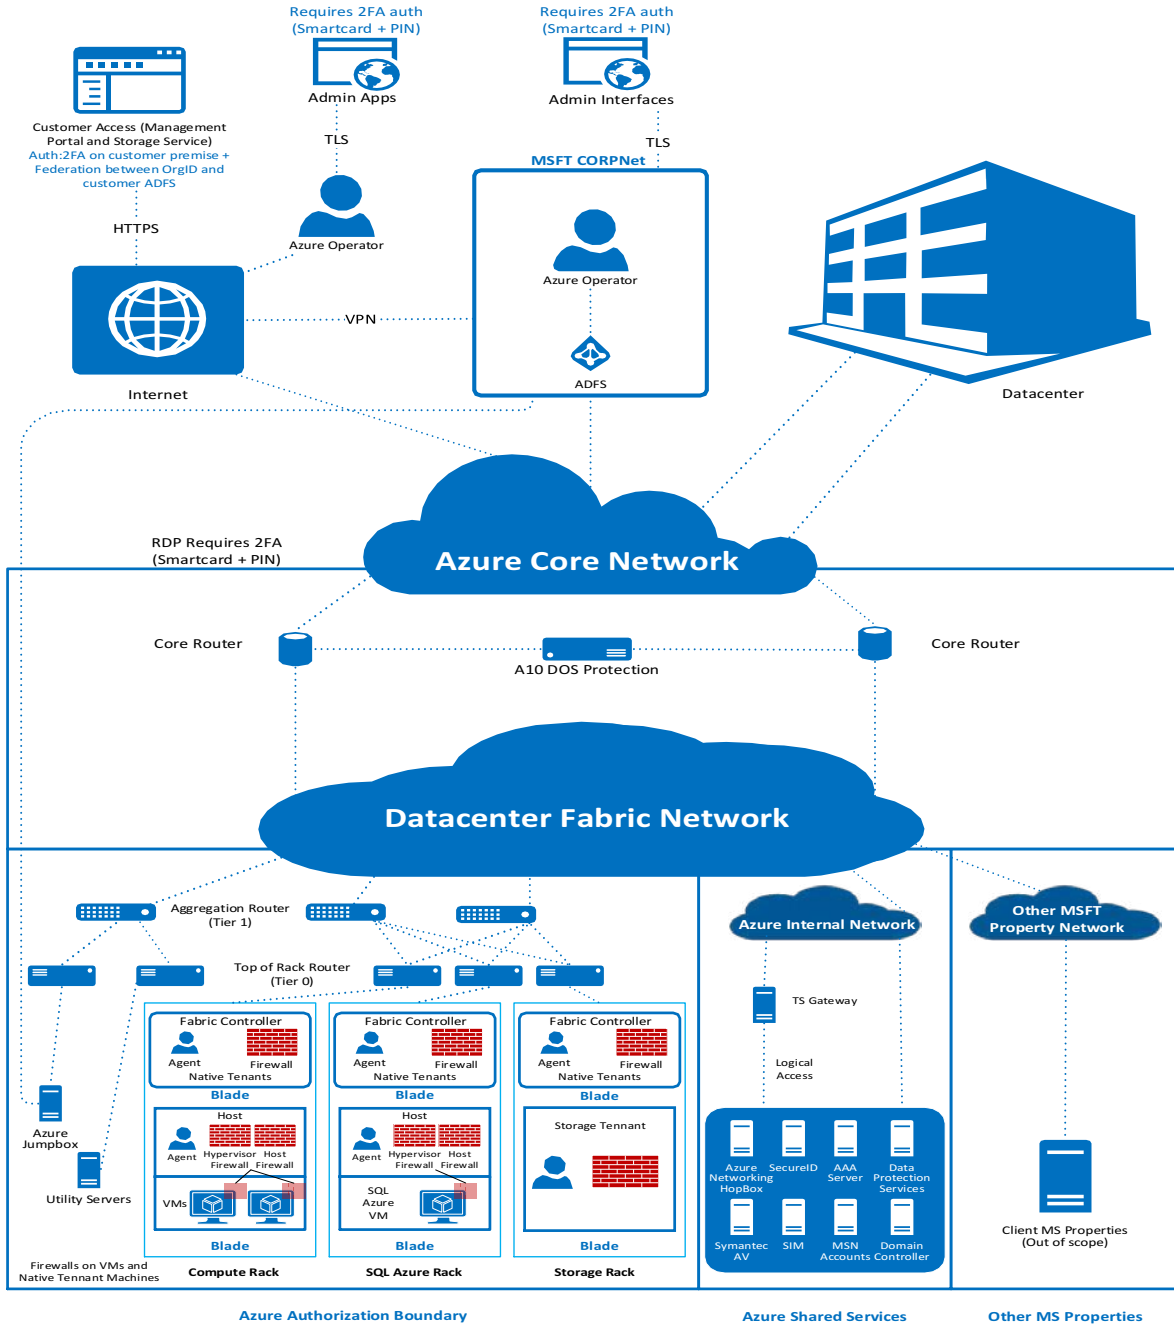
Requires 2FA auth
(Smartcard + PIN)

Admin Apps

Requires 2FA auth
(Smartcard + PIN)

Admin Interfaces

Customer Access (Management Portal and Storage Service)
Auth:2FA on customer premise + Federation between OrgID and customer ADFS

TLS

TLS

MSFT CORPNet

HTTPS

Azure Operator

Azure Operator

VPN

ADFS

Internet

Datacenter

RDP Requires 2FA
(Smartcard + PIN)

Azure Core Network

Core Router

Core Router

A10 DOS Protection

Datacenter Fabric Network

Aggregation Router
(Tier 1)

Top of Rack Router
(Tier 0)

Azure Internal Network

Other MSFT
Property Network

TS Gateway

Logical
Access

Fabric Controller
Agent
Firewall
Native Tenants
Blade

Host
Agent
Hypervisor Firewall
Host Firewall
VMs
Blade

Compute Rack

Fabric Controller
Agent
Firewall
Native Tenants
Blade

Host
Agent
Hypervisor Firewall
Host Firewall
SQL Azure VM
Blade

SQL Azure Rack

Fabric Controller
Agent
Firewall
Native Tenants
Blade

Storage Tennant
Blade

Storage Rack

Azure
Jumpbox

Utility Servers

Firewalls on VMs and
Native Tennant Machines

Azure Networking HopBox
SecureID
AAA Server
Data Protection Services
Symantec AV
SIM
MSN Accounts
Domain Controller

Client MS Properties
(Out of scope)

Azure Authorization Boundary

Azure Shared Services

Other MS Properties